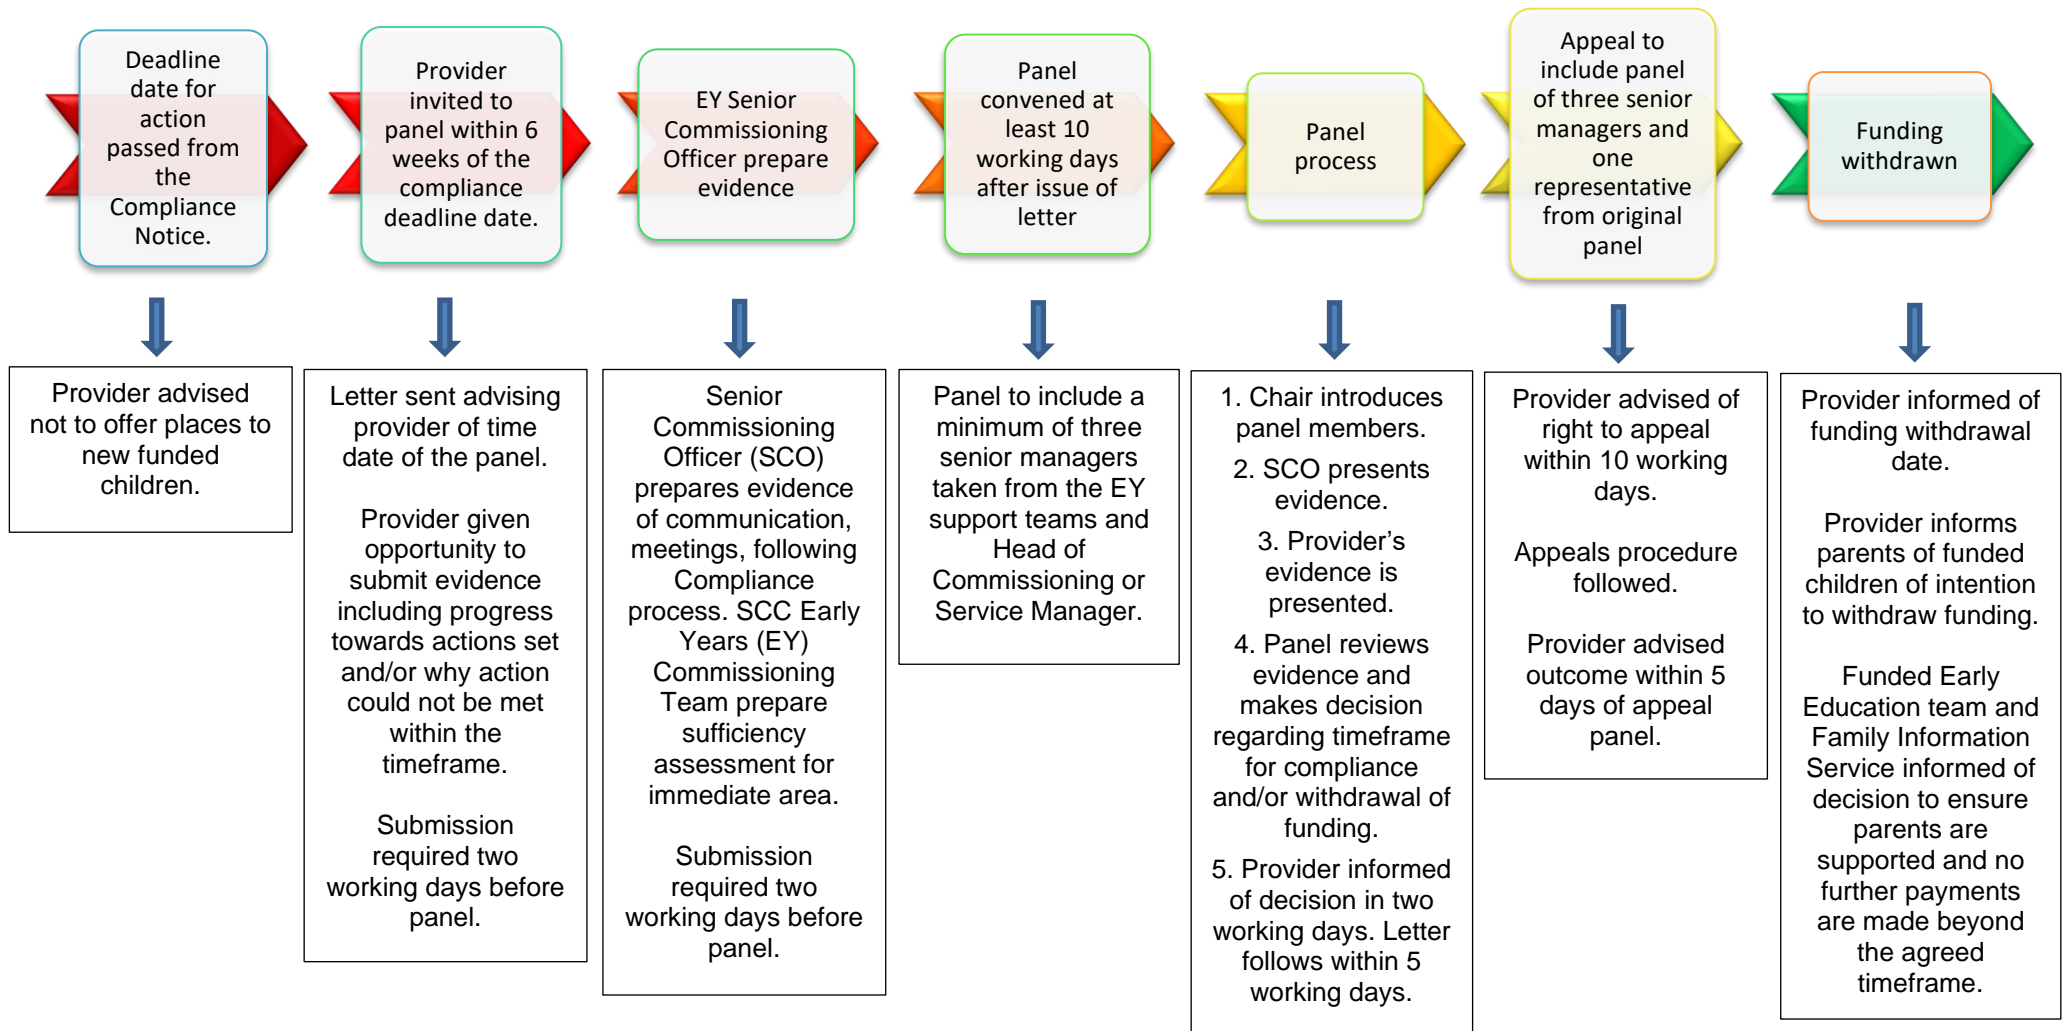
Deadline date for action passed from the Compliance Notice.

Provider invited to panel within 6 weeks of the compliance deadline date.

EY Senior Commissioning Officer prepare evidence

Panel convened at least 10 working days after issue of letter

Panel process

Appeal to include panel of three senior managers and one representative from original panel

Funding withdrawn

Provider advised not to offer places to new funded children.

Letter sent advising provider of time date of the panel.

Provider given opportunity to submit evidence including progress towards actions set and/or why action could not be met within the timeframe.

Submission required two working days before panel.

Senior Commissioning Officer (SCO) prepares evidence of communication, meetings, following Compliance process. SCC Early Years (EY) Commissioning Team prepare sufficiency assessment for immediate area.

Submission required two working days before panel.

Panel to include a minimum of three senior managers taken from the EY support teams and Head of Commissioning or Service Manager.

1. Chair introduces panel members.

2. SCO presents evidence.

3. Provider’s evidence is presented.

4. Panel reviews evidence and makes decision regarding timeframe for compliance and/or withdrawal of funding.

5. Provider informed of decision in two working days. Letter follows within 5 working days.

Provider advised of right to appeal within 10 working days.

Appeals procedure followed.

Provider advised outcome within 5 days of appeal panel.

Provider informed of funding withdrawal date.

Provider informs parents of funded children of intention to withdraw funding.

Funded Early Education team and Family Information Service informed of decision to ensure parents are supported and no further payments are made beyond the agreed timeframe.